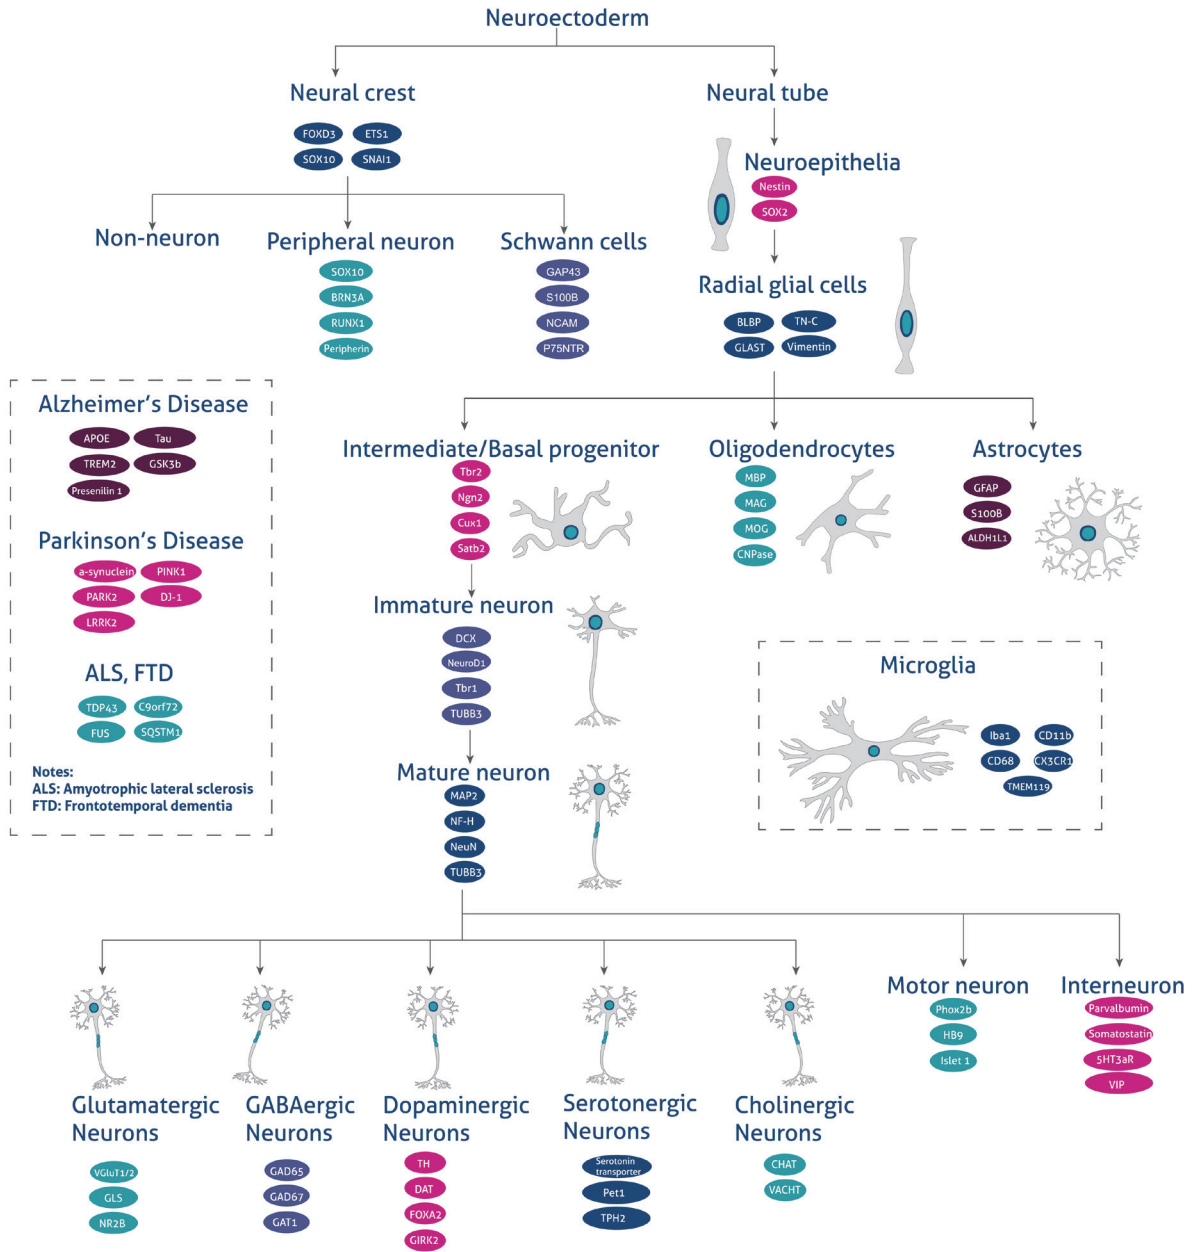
Neuroectoderm

Neural crest
FOXD3
ETS1
SOX10
SNAI1

Neural tube

Neuroepithelia
Nestin
SOX2

Non-neuron

Peripheral neuron
SOX10
BRN3A
RUNX1
Peripherin

Schwann cells
GAP43
S100B
NCAM
P75NTR

Radial glial cells
BLBP
TN-C
GLAST
Vimentin

Alzheimer's Disease
APOE
Tau
TREM2
GSK3b
Presenilin 1

Parkinson's Disease
a-synuclein
PINK1
PARK2
DJ-1
LRRK2

ALS, FTD
TDP43
C9orf72
FUS
SQSTM1

Notes:
ALS: Amyotrophic lateral sclerosis
FTD: Frontotemporal dementia

Intermediate/Basal progenitor
Tbr2
Ngn2
Cux1
Satb2

Oligodendrocytes
MBP
MAG
MOG
CNPase

Astrocytes
GFAP
S100B
ALDH1L1

Immature neuron
DCX
NeuroD1
Tbr1
TUBB3

Microglia
Iba1
CD11b
CD68
CX3CR1
TMEM119

Mature neuron
MAP2
NF-H
NeuN
TUBB3

Glutamatergic Neurons
VGluT1/2
GLS
NR2B

GABAergic Neurons
GAD65
GAD67
GAT1

Dopaminergic Neurons
TH
DAT
FOXA2
GIRK2

Serotonergic Neurons
Serotonin transporter
Pet1
TPH2

Cholinergic Neurons
CHAT
VACHT

Motor neuron
Phox2b
HB9
Islet 1

Interneuron
Parvalbumin
Somatostatin
5HT3aR
VIP